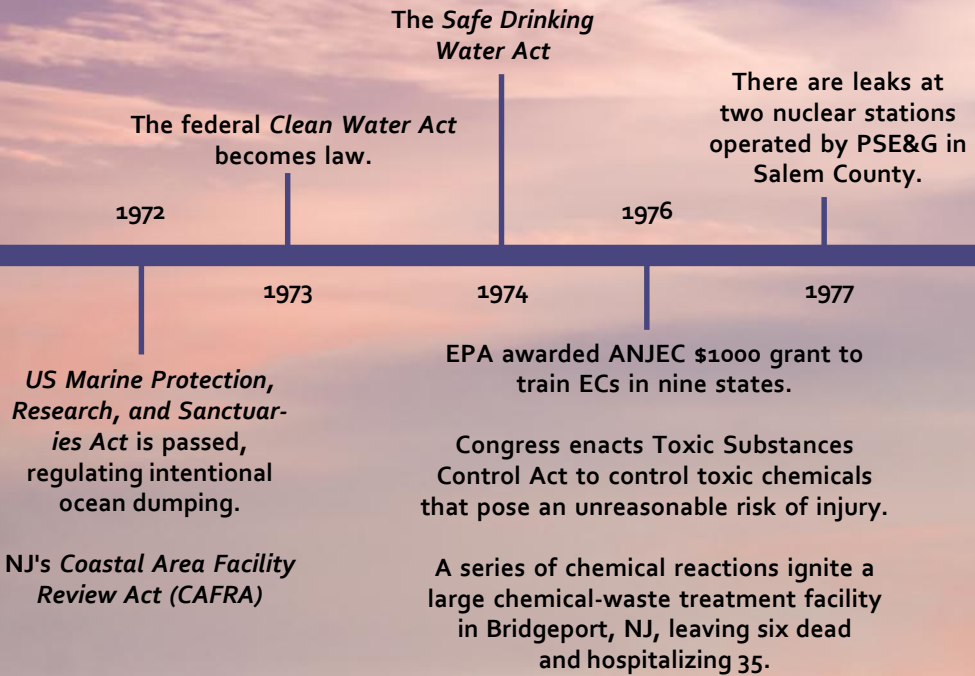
The *Safe Drinking Water Act*

There are leaks at two nuclear stations operated by PSE&G in Salem County.

The federal *Clean Water Act* becomes law.

1972

1976

1973

1974

1977

*US Marine Protection, Research, and Sanctuaries Act* is passed, regulating intentional ocean dumping.

NJ's *Coastal Area Facility Review Act (CAFRA)*

EPA awarded ANJEC $1000 grant to train ECs in nine states.

Congress enacts Toxic Substances Control Act to control toxic chemicals that pose an unreasonable risk of injury.

A series of chemical reactions ignite a large chemical-waste treatment facility in Bridgeport, NJ, leaving six dead and hospitalizing 35.